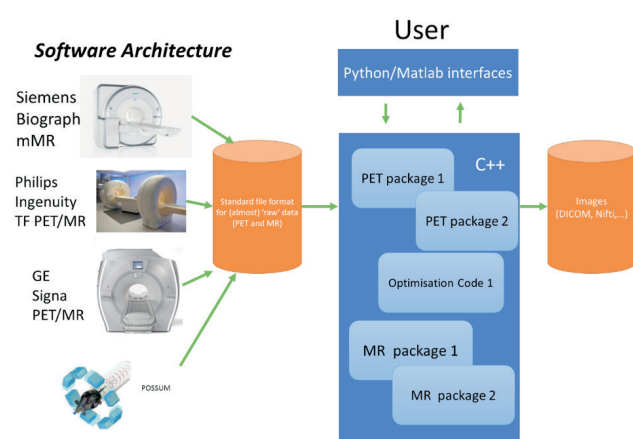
Software Architecture

User

Python/Matlab interfaces

Siemens Biograph mMR

Philips Ingenuity TF PET/MR

GE Signa PET/MR

POSSUM

Standard file format for (almost) 'raw' data (PET and MR)

C++

PET package 1

PET package 2

Optimisation Code 1

MR package 1

MR package 2

Images (DICOM, Nifti,...)